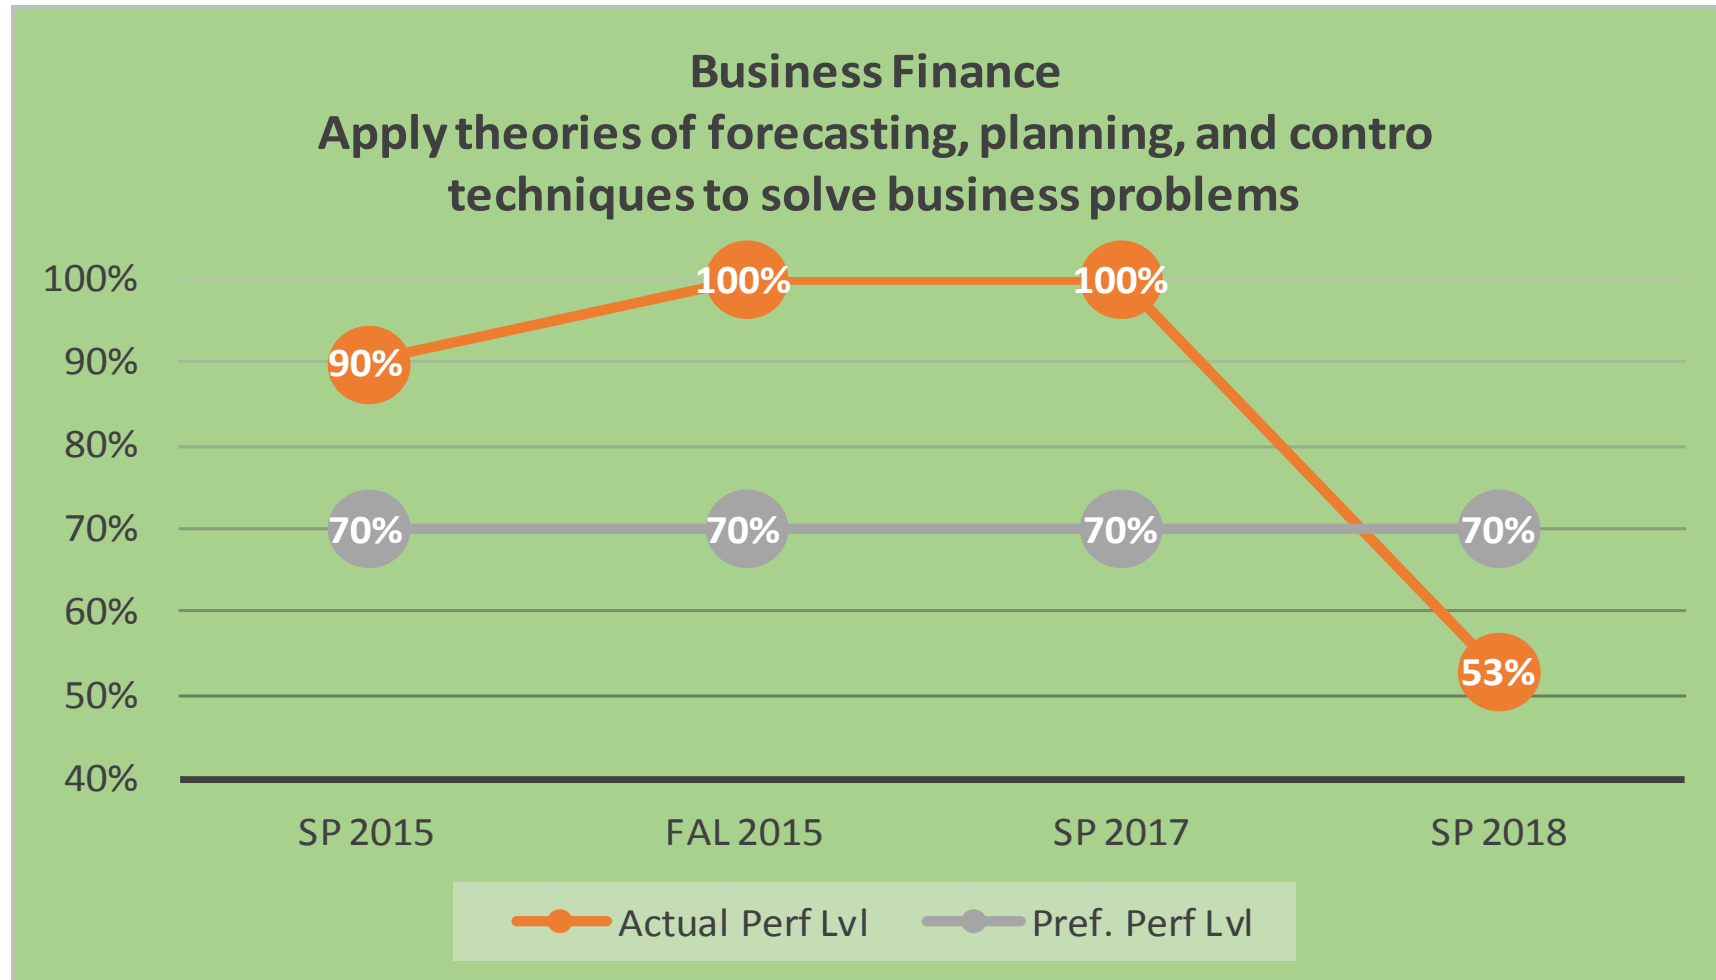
Business Finance
Apply theories of forecasting, planning, and contro techniques to solve business problems

100%
90%
80%
70%
60%
50%
40%

90%
100%
100%
53%
70%
70%
70%
70%

SP 2015
FAL 2015
SP 2017
SP 2018

Actual Perf Lvl
Pref. Perf Lvl